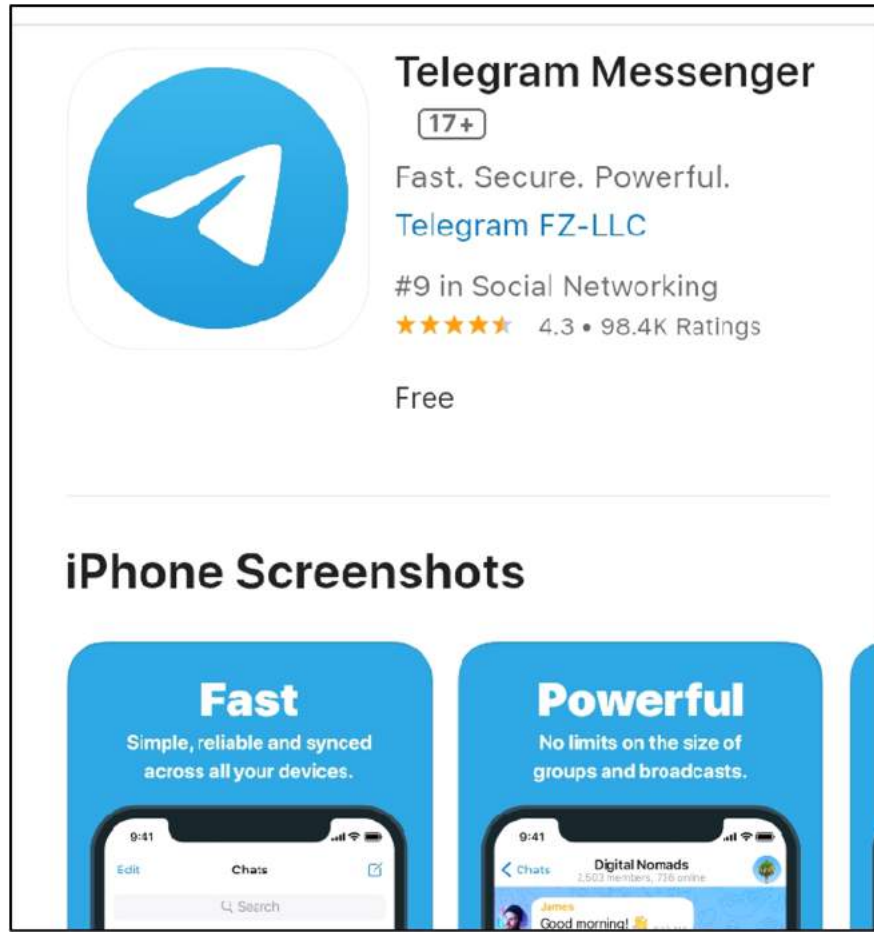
Telegram Messenger
17+
Fast. Secure. Powerful.
Telegram FZ-LLC
#9 in Social Networking
★★★★★ 4.3 • 98.4K Ratings

Free

iPhone Screenshots

Fast
Simple, reliable and synced across all your devices.

9:41
Edit
Chats
Search

Powerful
No limits on the size of groups and broadcasts.

9:41
Chats
Digital Nomads
2,503 members, 736 online
James
Good morning!